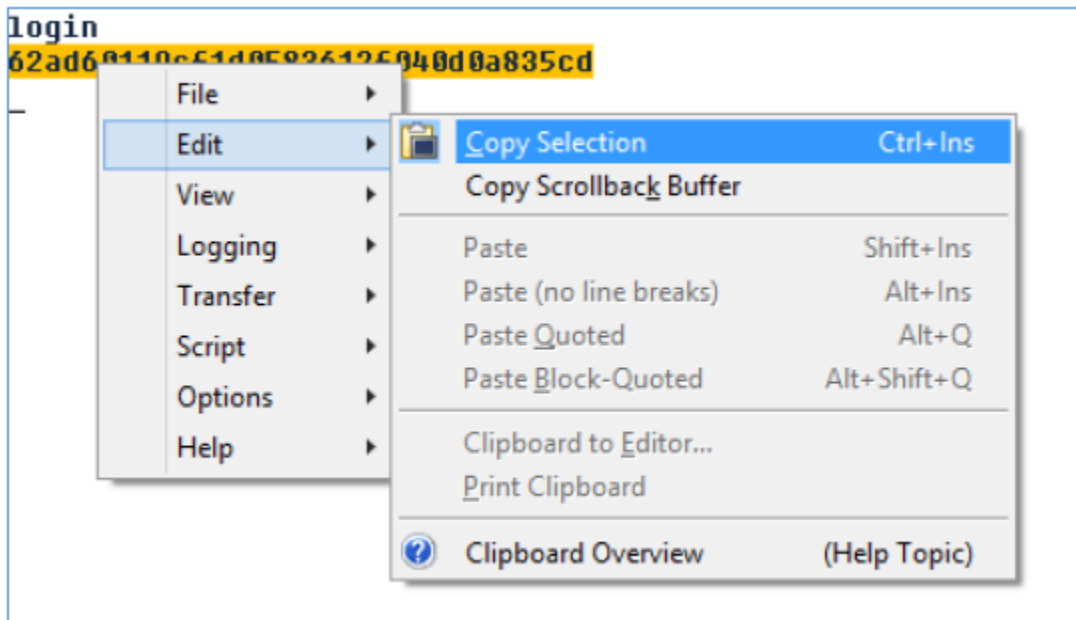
login
62ad6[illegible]040d0a835cd
_

File
Edit
View
Logging
Transfer
Script
Options
Help

Copy Selection Ctrl+Ins
Copy Scrollback Buffer
Paste Shift+Ins
Paste (no line breaks) Alt+Ins
Paste Quoted Alt+Q
Paste Block-Quoted Alt+Shift+Q
Clipboard to Editor...
Print Clipboard
Clipboard Overview (Help Topic)